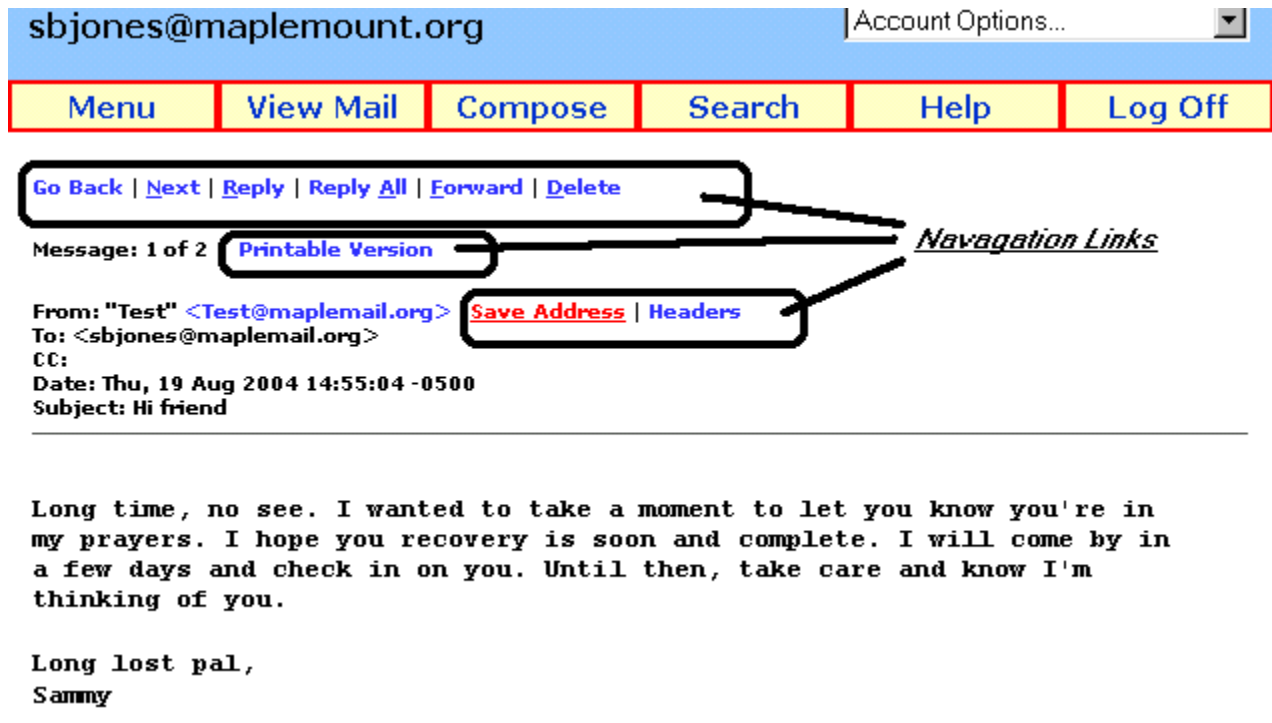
sbjones@maplemount.org

Account Options...

Menu | View Mail | Compose | Search | Help | Log Off

Go Back | Next | Reply | Reply All | Forward | Delete

Navagation Links

Message: 1 of 2 Printable Version

From: "Test" <Test@maplemail.org> Save Address | Headers
To: <sbjones@maplemail.org>
CC:
Date: Thu, 19 Aug 2004 14:55:04 -0500
Subject: Hi friend

Long time, no see. I wanted to take a moment to let you know you're in my prayers. I hope you recovery is soon and complete. I will come by in a few days and check in on you. Until then, take care and know I'm thinking of you.

Long lost pal,
Sammy